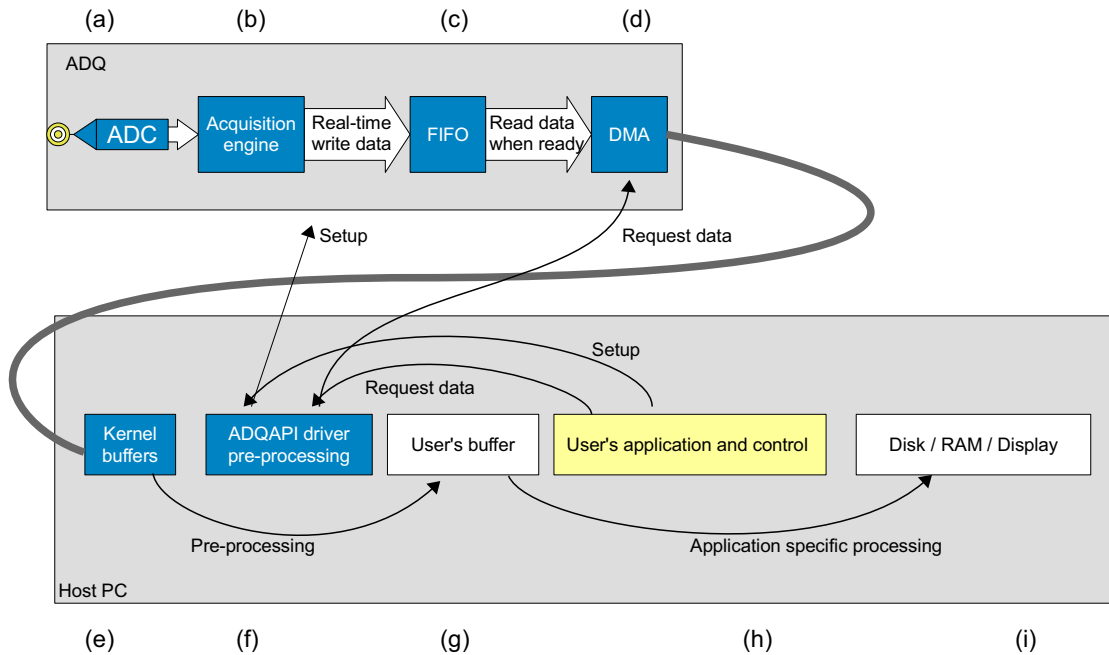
(a) (b) (c) (d)

ADQ

ADC

Acquisition engine

Real-time write data

FIFO

Read data when ready

DMA

Setup

Request data

Setup

Request data

Kernel buffers

ADQAPI driver pre-processing

User's buffer

User's application and control

Disk / RAM / Display

Pre-processing

Application specific processing

Host PC

(e) (f) (g) (h) (i)